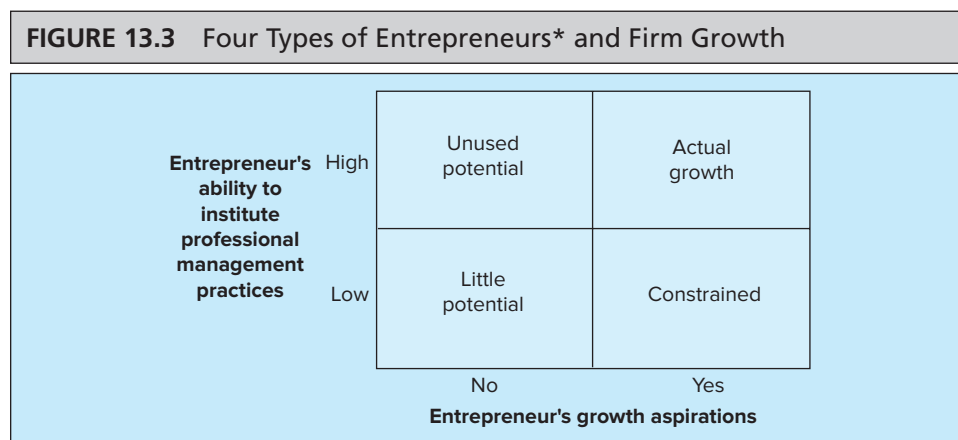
**FIGURE 13.3** Four Types of Entrepreneurs* and Firm Growth

**Entrepreneur's ability to institute professional management practices**

| | No | Yes |
|---|---|---|
| High | Unused potential | Actual growth |
| Low | Little potential | Constrained |

**Entrepreneur's growth aspirations**